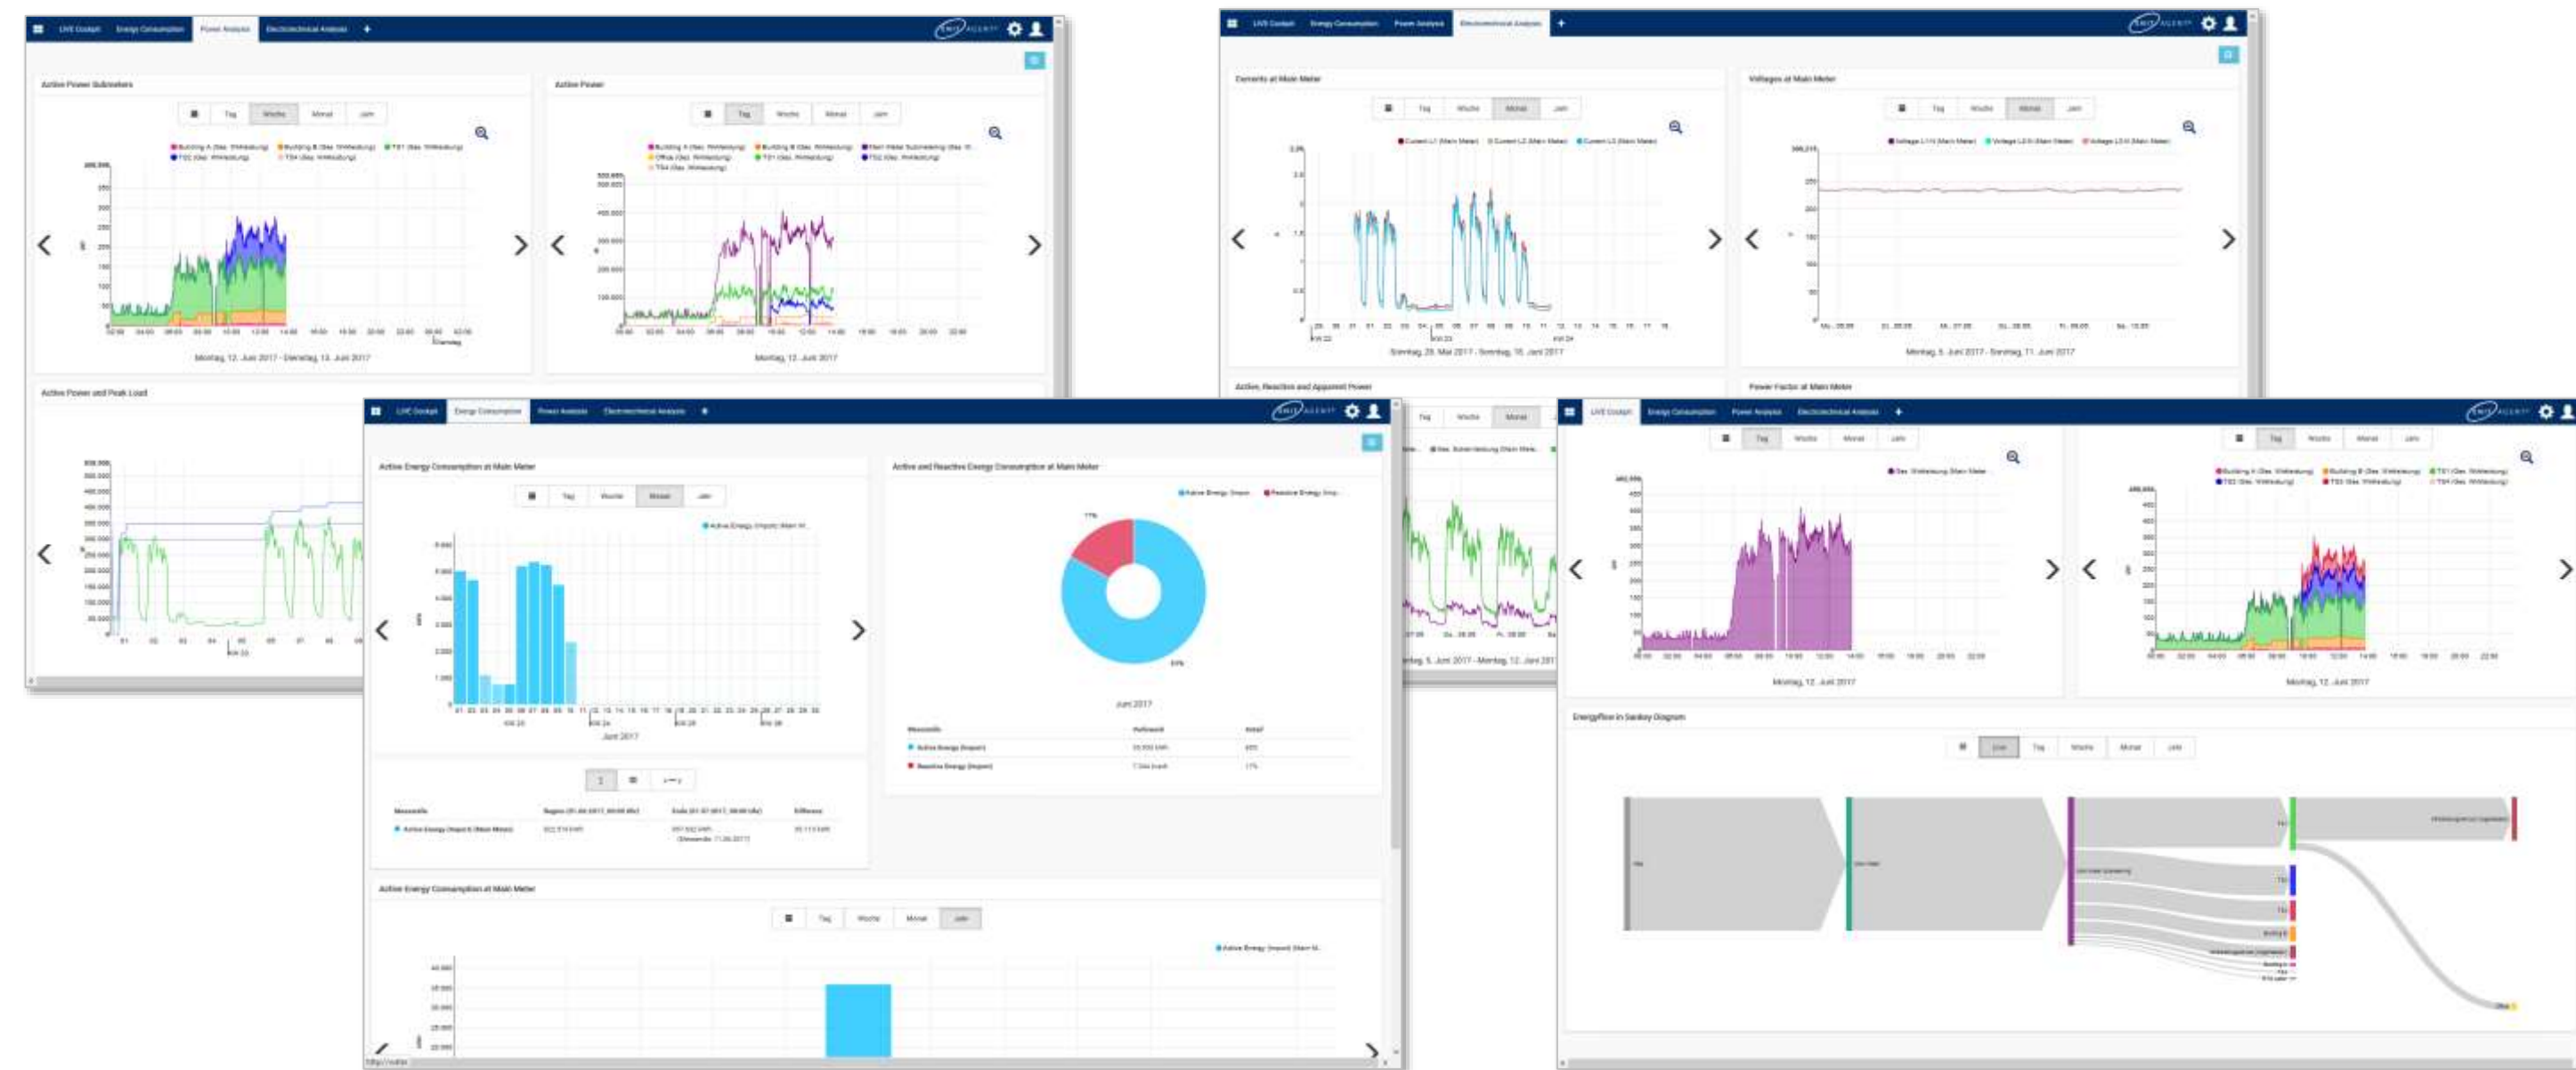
LIVE Cockpit | Energy Consumption | Power Analysis | Electrotechnical Analysis | +

Active Power Submeters

Tag | Woche | Monat | Jahr

Montag, 12. Juni 2017 - Dienstag, 13. Juni 2017

Active Power

Tag | Woche | Monat | Jahr

Montag, 12. Juni 2017

Active Power and Peak Load

LIVE Cockpit | Energy Consumption | Power Analysis | Electrotechnical Analysis | +

Currents at Main Meter

Tag | Woche | Monat | Jahr

Sonntag, 28. Mai 2017 - Sonntag, 18. Juni 2017

Voltages at Main Meter

Tag | Woche | Monat | Jahr

Montag, 5. Juni 2017 - Sonntag, 11. Juni 2017

Active, Reactive and Apparent Power

Power Factor at Main Meter

LIVE Cockpit | Energy Consumption | Power Analysis | Electrotechnical Analysis | +

Active Energy Consumption at Main Meter

Tag | Woche | Monat | Jahr

Juni 2017

Active and Reactive Energy Consumption at Main Meter

17%

83%

Juni 2017

Active Energy Consumption at Main Meter

Tag | Woche | Monat | Jahr

LIVE Cockpit | Energy Consumption | Power Analysis | Electrotechnical Analysis | +

Tag | Woche | Monat | Jahr

Montag, 12. Juni 2017

Tag | Woche | Monat | Jahr

Montag, 12. Juni 2017

Energyflow in Sankey Diagram

Live | Tag | Woche | Monat | Jahr